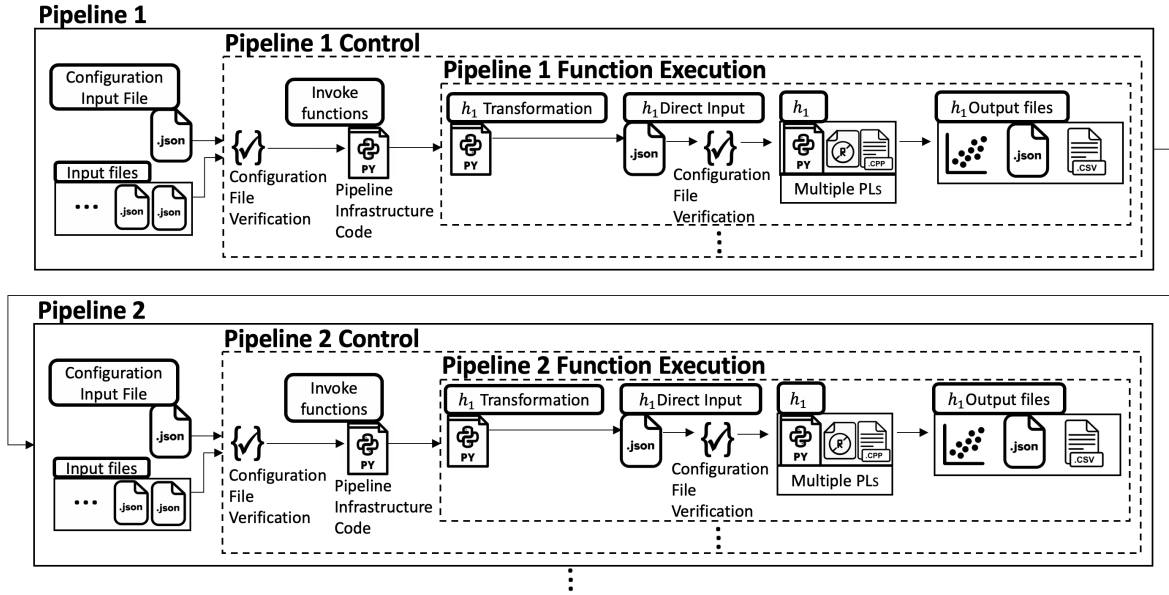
Pipeline 1

Pipeline 1 Control

Pipeline 1 Function Execution

Configuration Input File

.json

Input files

...

.json

.json

Configuration File Verification

Invoke functions

PY

Pipeline Infrastructure Code

$h_1$ Transformation

PY

$h_1$ Direct Input

.json

Configuration File Verification

$h_1$

PY

.CPP

Multiple PLs

$h_1$ Output files

.json

.CSV

⋮

Pipeline 2

Pipeline 2 Control

Pipeline 2 Function Execution

Configuration Input File

.json

Input files

...

.json

.json

Configuration File Verification

Invoke functions

PY

Pipeline Infrastructure Code

$h_1$ Transformation

PY

$h_1$ Direct Input

.json

Configuration File Verification

$h_1$

PY

.CPP

Multiple PLs

$h_1$ Output files

.json

.CSV

⋮

⋮